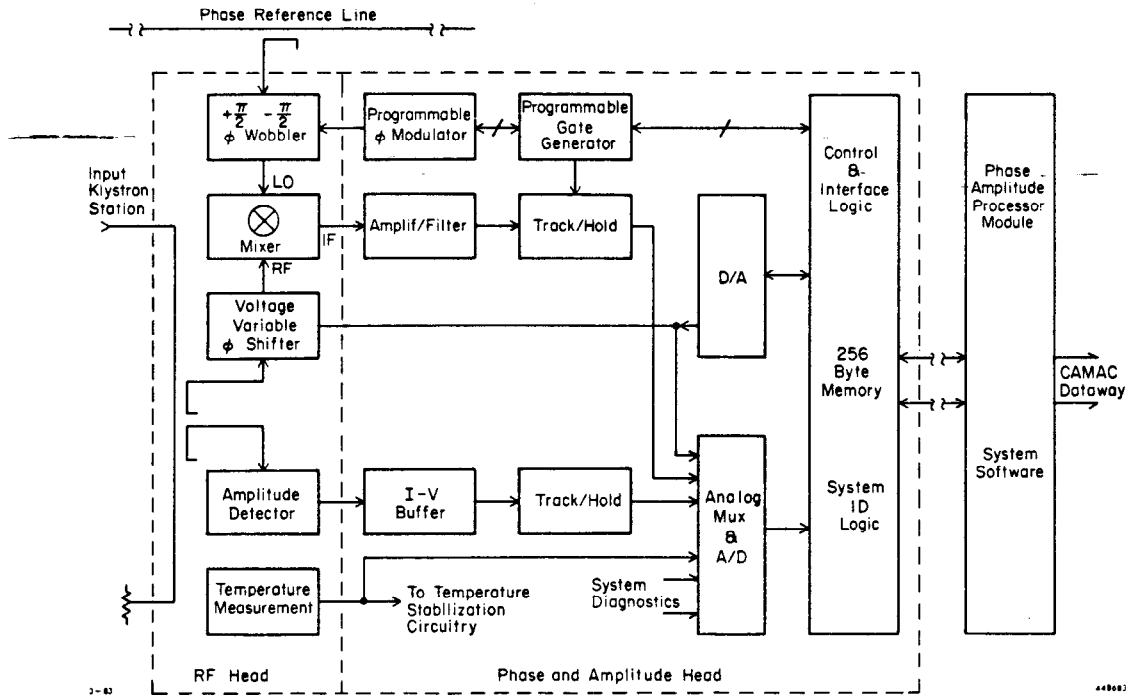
Phase Reference Line

$+\frac{\pi}{2}$ $-\frac{\pi}{2}$
$\phi$ Wobbler

Programmable
$\phi$ Modulator

Programmable
Gate
Generator

Control
&
Interface
Logic

Phase
Amplitude
Processor
Module

Input
Klystron
Station

LO

Mixer

IF

Amplif/Filter

Track/Hold

RF

D/A

Voltage
Variable
$\phi$ Shifter

256
Byte
Memory

CAMAC
Dataway

System
ID
Logic

System
Software

Amplitude
Detector

I-V
Buffer

Track/Hold

Analog
Mux
&
A/D

Temperature
Measurement

To Temperature
Stabilization
Circuitry

System
Diagnostics

3-83

RF Head

Phase and Amplitude Head

4496B3